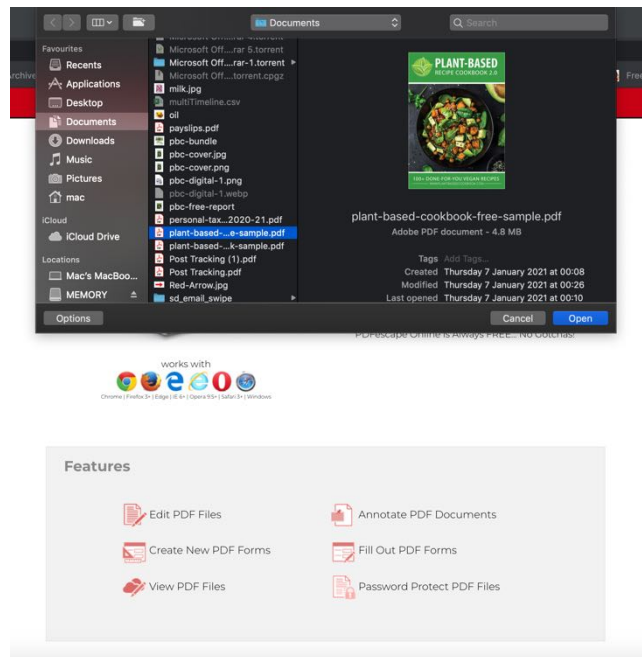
Documents

Search

Favourites
Recents
Applications
Desktop
Documents
Downloads
Music
Pictures
mac
iCloud
iCloud Drive
Locations
Mac's MacBoo...
MEMORY

Microsoft Off....rar 5.torrent
Microsoft Off....rar-1.torrent
Microsoft Off....torrent.cpgz
milk.jpg
multiTimeline.csv
oil
payslips.pdf
pbc-bundle
pbc-cover.jpg
pbc-cover.png
pbc-digital-1.png
pbc-digital-1.webp
pbc-free-report
personal-tax...2020-21.pdf
plant-based-...e-sample.pdf
plant-based-...k-sample.pdf
Post Tracking (1).pdf
Post Tracking.pdf
Red-Arrow.jpg
sd_email_swipe

PLANT-BASED
RECIPE COOKBOOK 2.0

plant-based-cookbook-free-sample.pdf
Adobe PDF document - 4.8 MB

Tags Add Tags...
Created Thursday 7 January 2021 at 00:08
Modified Thursday 7 January 2021 at 00:26
Last opened Thursday 7 January 2021 at 00:10

Options
Cancel
Open

Archive
Free

PDFescape Online is Always FREE... No Gotchas!

works with
Chrome | Firefox 3+ | Edge | IE 6+ | Opera 9.5+ | Safari 3+ | Windows

Features

Edit PDF Files
Annotate PDF Documents
Create New PDF Forms
Fill Out PDF Forms
View PDF Files
Password Protect PDF Files